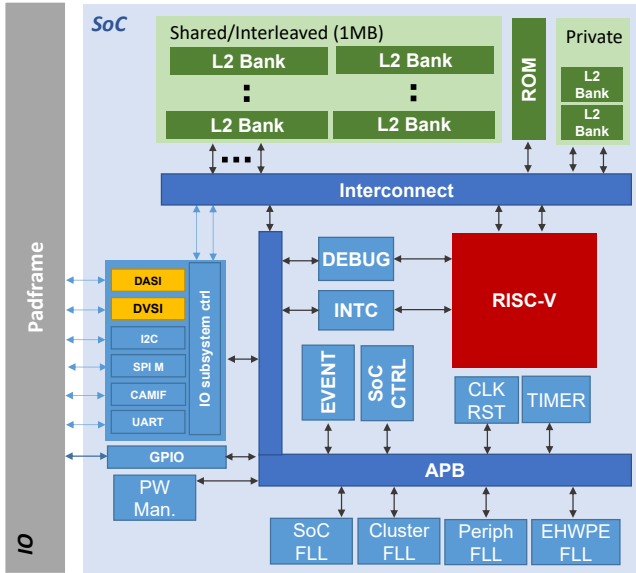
SoC

Shared/Interleaved (1MB)

L2 Bank

L2 Bank

:

:

L2 Bank

L2 Bank

...

ROM

Private

L2 Bank

L2 Bank

Interconnect

Padframe

IO

DASI

DVSI

I2C

SPI M

CAMIF

UART

IO subsystem ctrl

GPIO

DEBUG

INTC

RISC-V

EVENT

SoC CTRL

CLK RST

TIMER

APB

PW Man.

SoC FLL

Cluster FLL

Periph FLL

EHWPE FLL